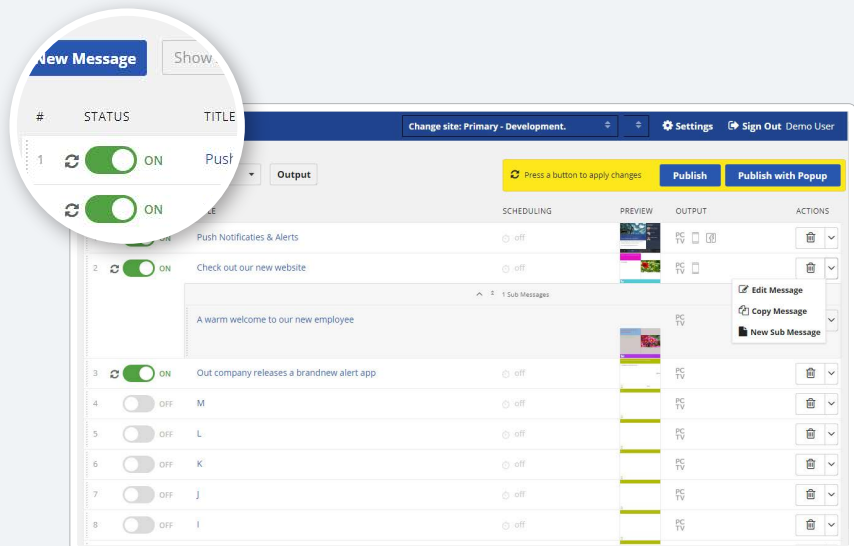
New Message
Show
# STATUS TITLE
1 ON Push
ON

Change site: Primary - Development.
Settings
Sign Out Demo User
Output
Press a button to apply changes
Publish
Publish with Popup

| # | STATUS | TITLE | SCHEDULING | PREVIEW | OUTPUT | ACTIONS |
|---|---|---|---|---|---|---|
| | ON | Push Notificaties & Alerts | off | | PC TV | |
| 2 | ON | Check out our new website | off | | PC TV | |
| | | 1 Sub Messages | | | | |
| | | A warm welcome to our new employee | | | PC TV | |
| 3 | ON | Out company releases a brandnew alert app | off | | PC TV | |
| 4 | OFF | M | off | | PC TV | |
| 5 | OFF | L | off | | PC TV | |
| 6 | OFF | K | off | | PC TV | |
| 7 | OFF | J | off | | PC TV | |
| 8 | OFF | I | off | | PC TV | |

Edit Message
Copy Message
New Sub Message